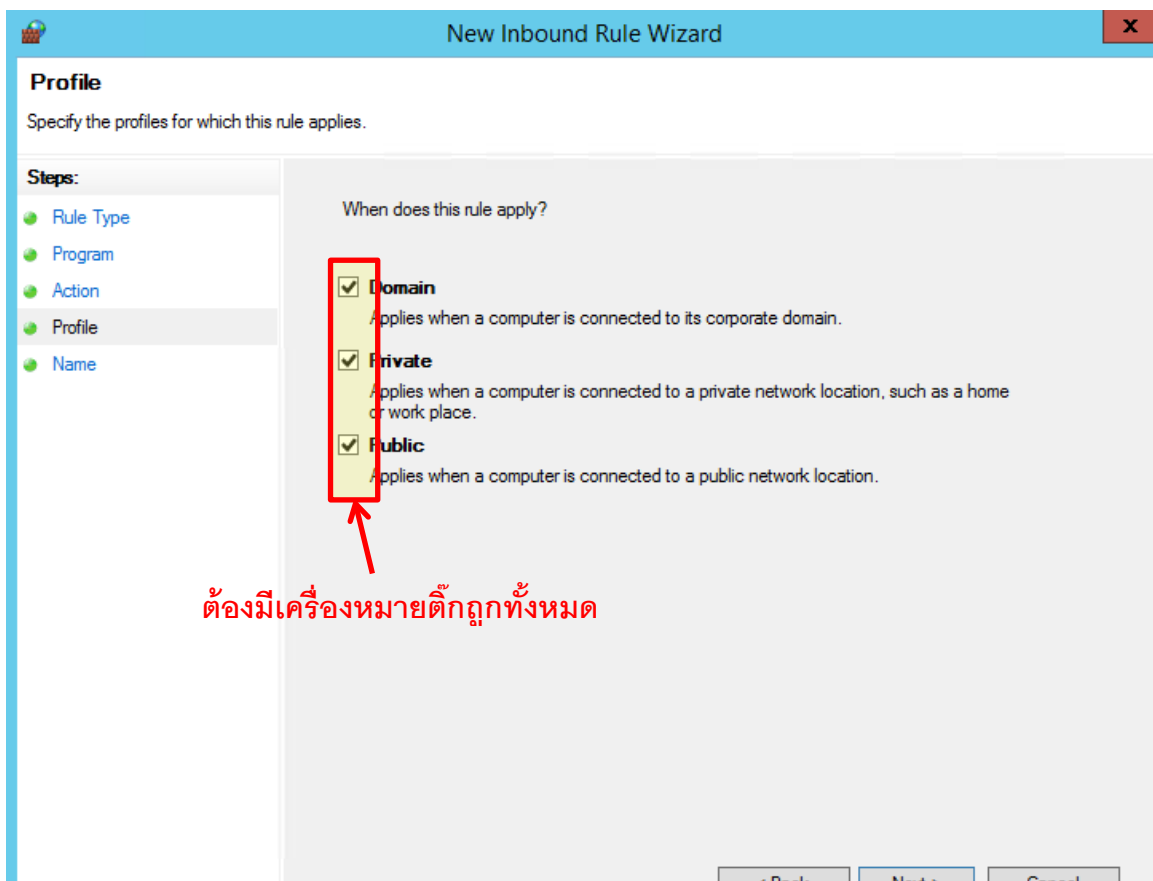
New Inbound Rule Wizard

Profile

Specify the profiles for which this rule applies.

Steps:

Rule Type

Program

Action

Profile

Name

When does this rule apply?

Domain

Applies when a computer is connected to its corporate domain.

Private

Applies when a computer is connected to a private network location, such as a home or work place.

Public

Applies when a computer is connected to a public network location.

ต้องมีเครื่องหมายติ๊กถูกทั้งหมด

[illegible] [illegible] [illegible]